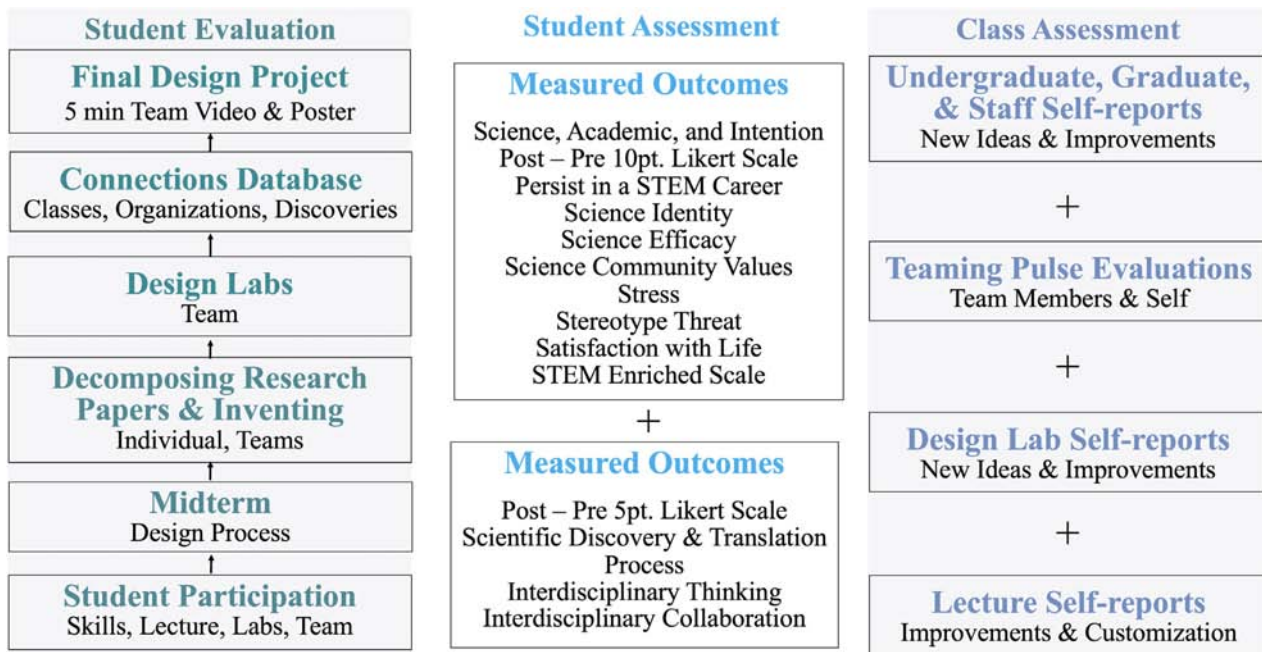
Student Evaluation

Final Design Project
5 min Team Video & Poster

Connections Database
Classes, Organizations, Discoveries

Design Labs
Team

Decomposing Research Papers & Inventing
Individual, Teams

Midterm
Design Process

Student Participation
Skills, Lecture, Labs, Team

Student Assessment

Measured Outcomes
Science, Academic, and Intention
Post – Pre 10pt. Likert Scale
Persist in a STEM Career
Science Identity
Science Efficacy
Science Community Values
Stress
Stereotype Threat
Satisfaction with Life
STEM Enriched Scale

+

Measured Outcomes
Post – Pre 5pt. Likert Scale
Scientific Discovery & Translation Process
Interdisciplinary Thinking
Interdisciplinary Collaboration

Class Assessment

Undergraduate, Graduate, & Staff Self-reports
New Ideas & Improvements

+

Teaming Pulse Evaluations
Team Members & Self

+

Design Lab Self-reports
New Ideas & Improvements

+

Lecture Self-reports
Improvements & Customization